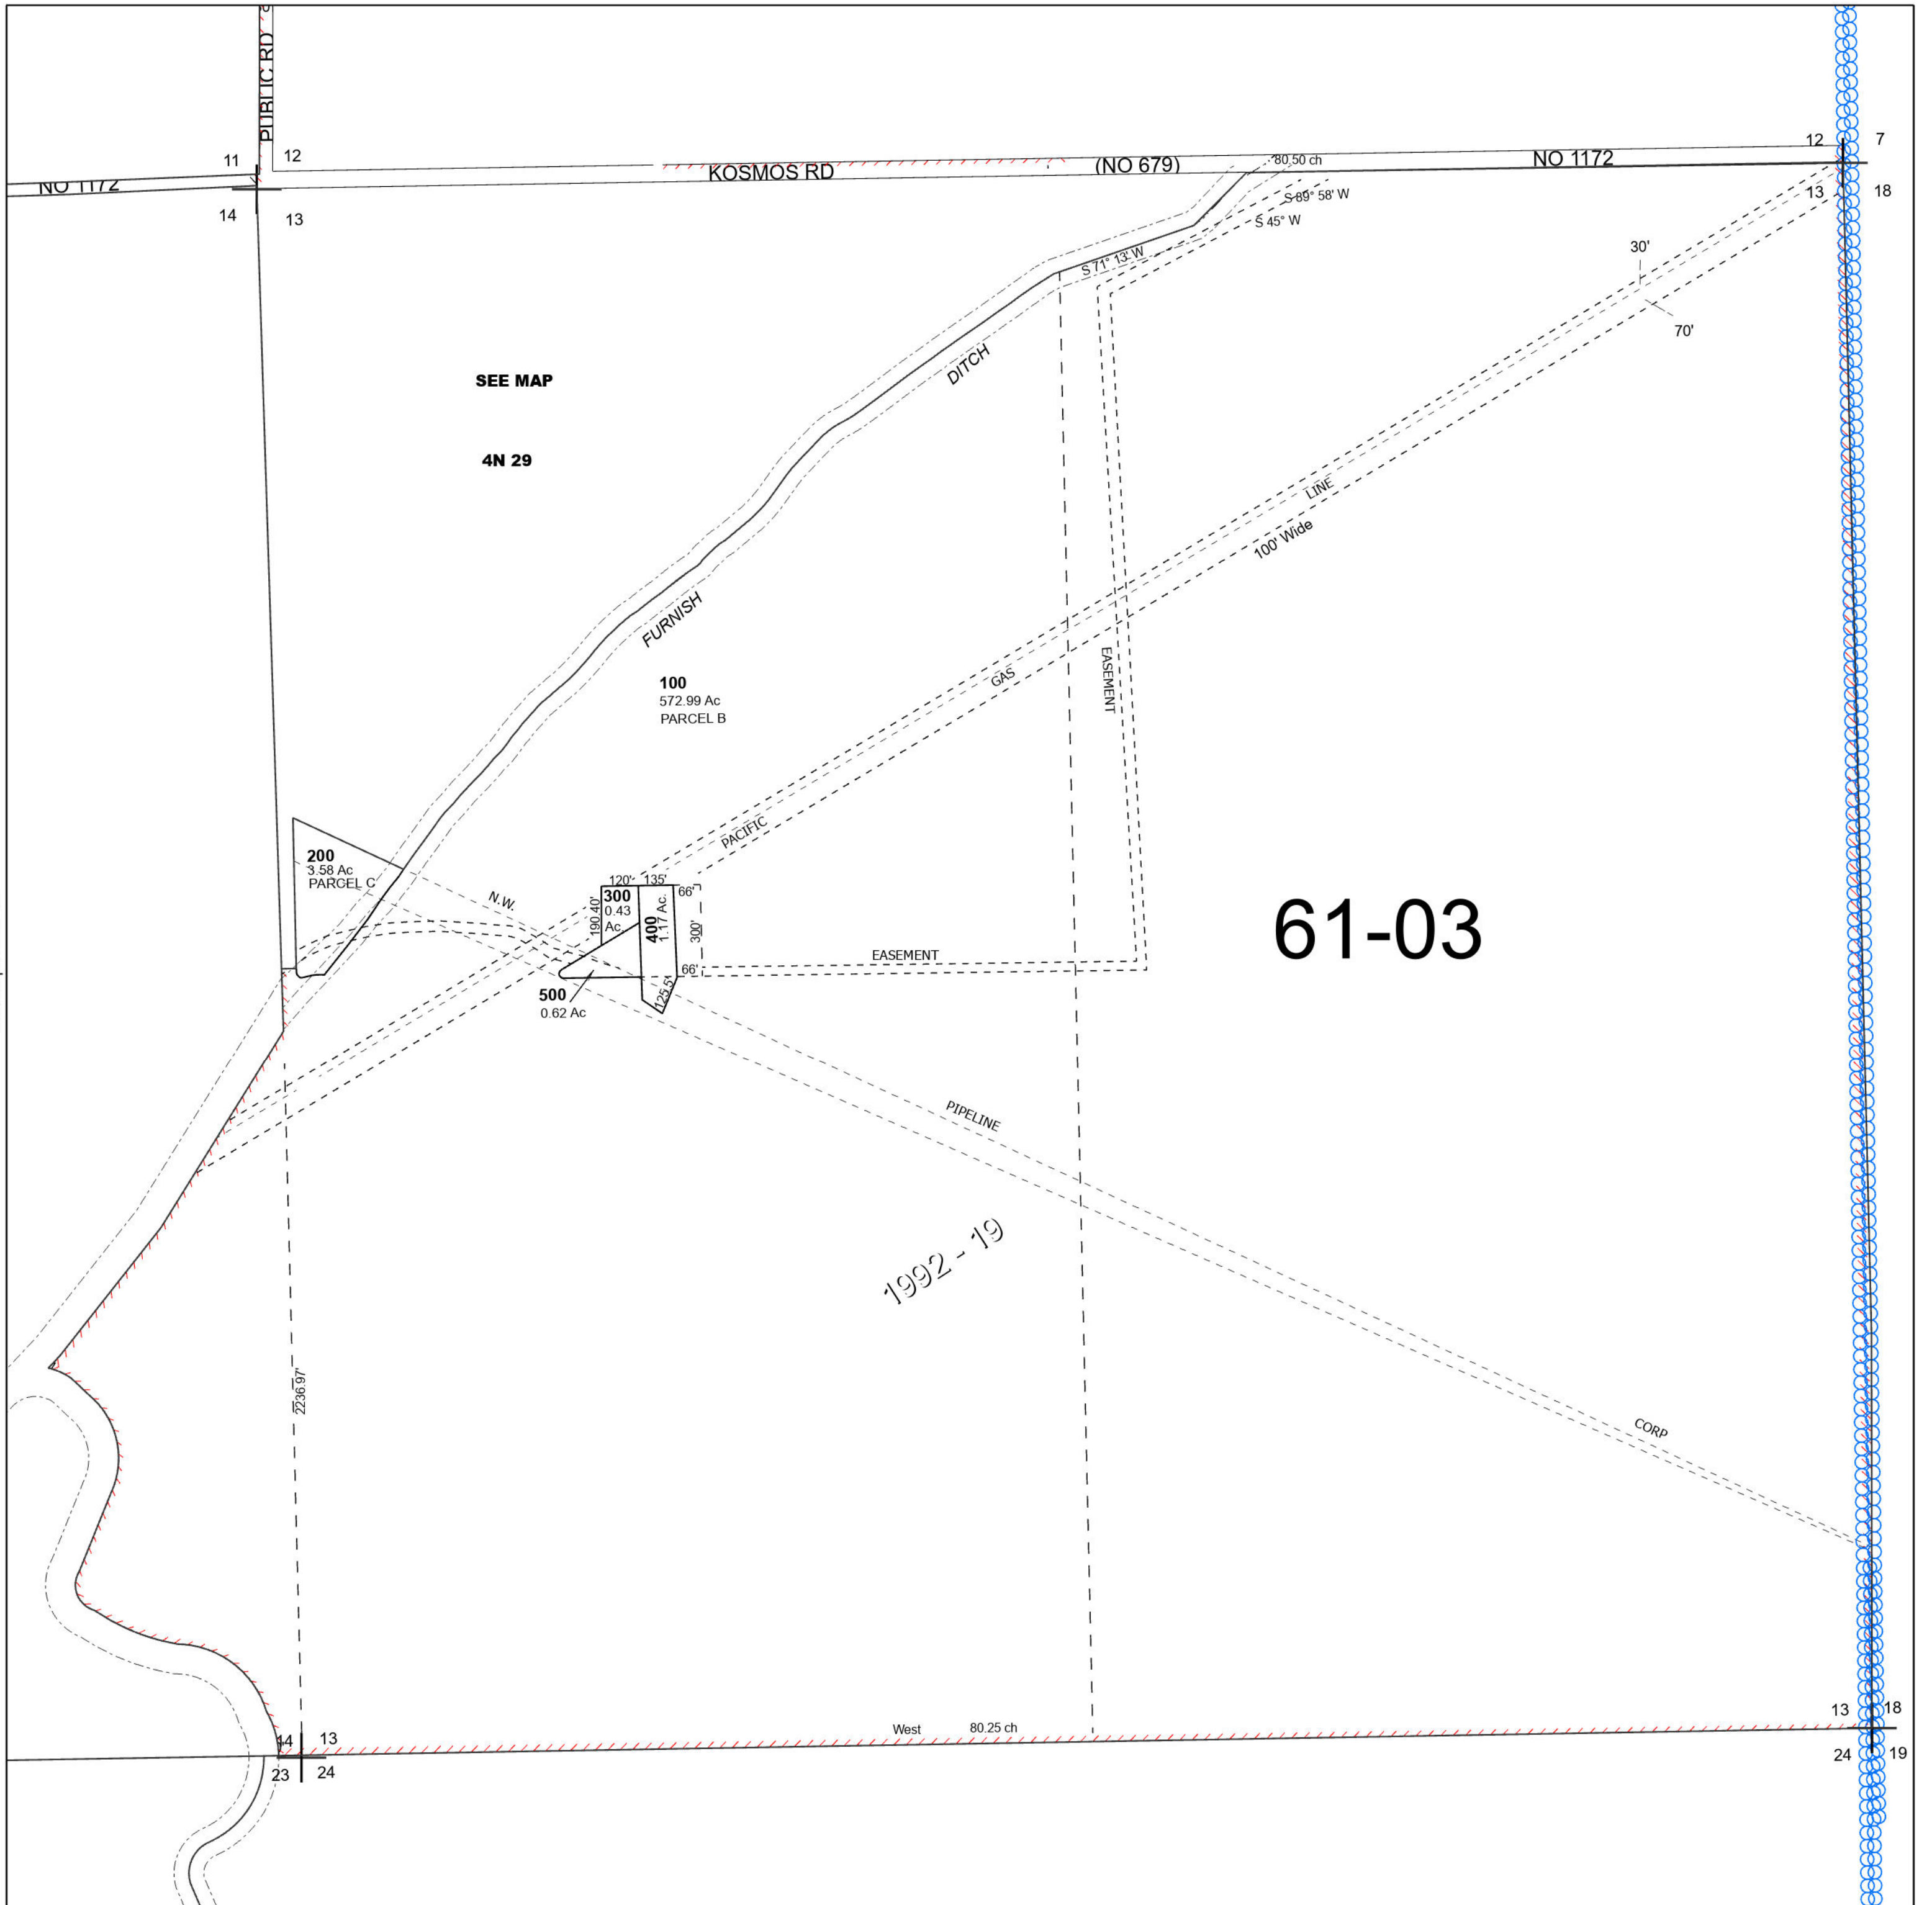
PUBLIC RD
11
12
NO 1172
14
13
KOSMOS RD
(NO 679)
80.50 ch
NO 1172
12
7
13
18
S 89° 58' W
S 45° W
S 71° 13' W
30'
70'
SEE MAP
4N 29
DITCH
FURNISH
LINE
100' Wide
GAS
EASEMENT
100
572.99 Ac
PARCEL B
PACIFIC
200
3.58 Ac
PARCEL C
N.W.
120'
135'
66'
300
0.43
Ac
190.40'
400
1.17 Ac.
300'
EASEMENT
66'
500
0.62 Ac
125.5'
61-03
PIPELINE
1992 - 19
CORP
2236.97'
14
13
23
24
West
80.25 ch
13
18
24
19